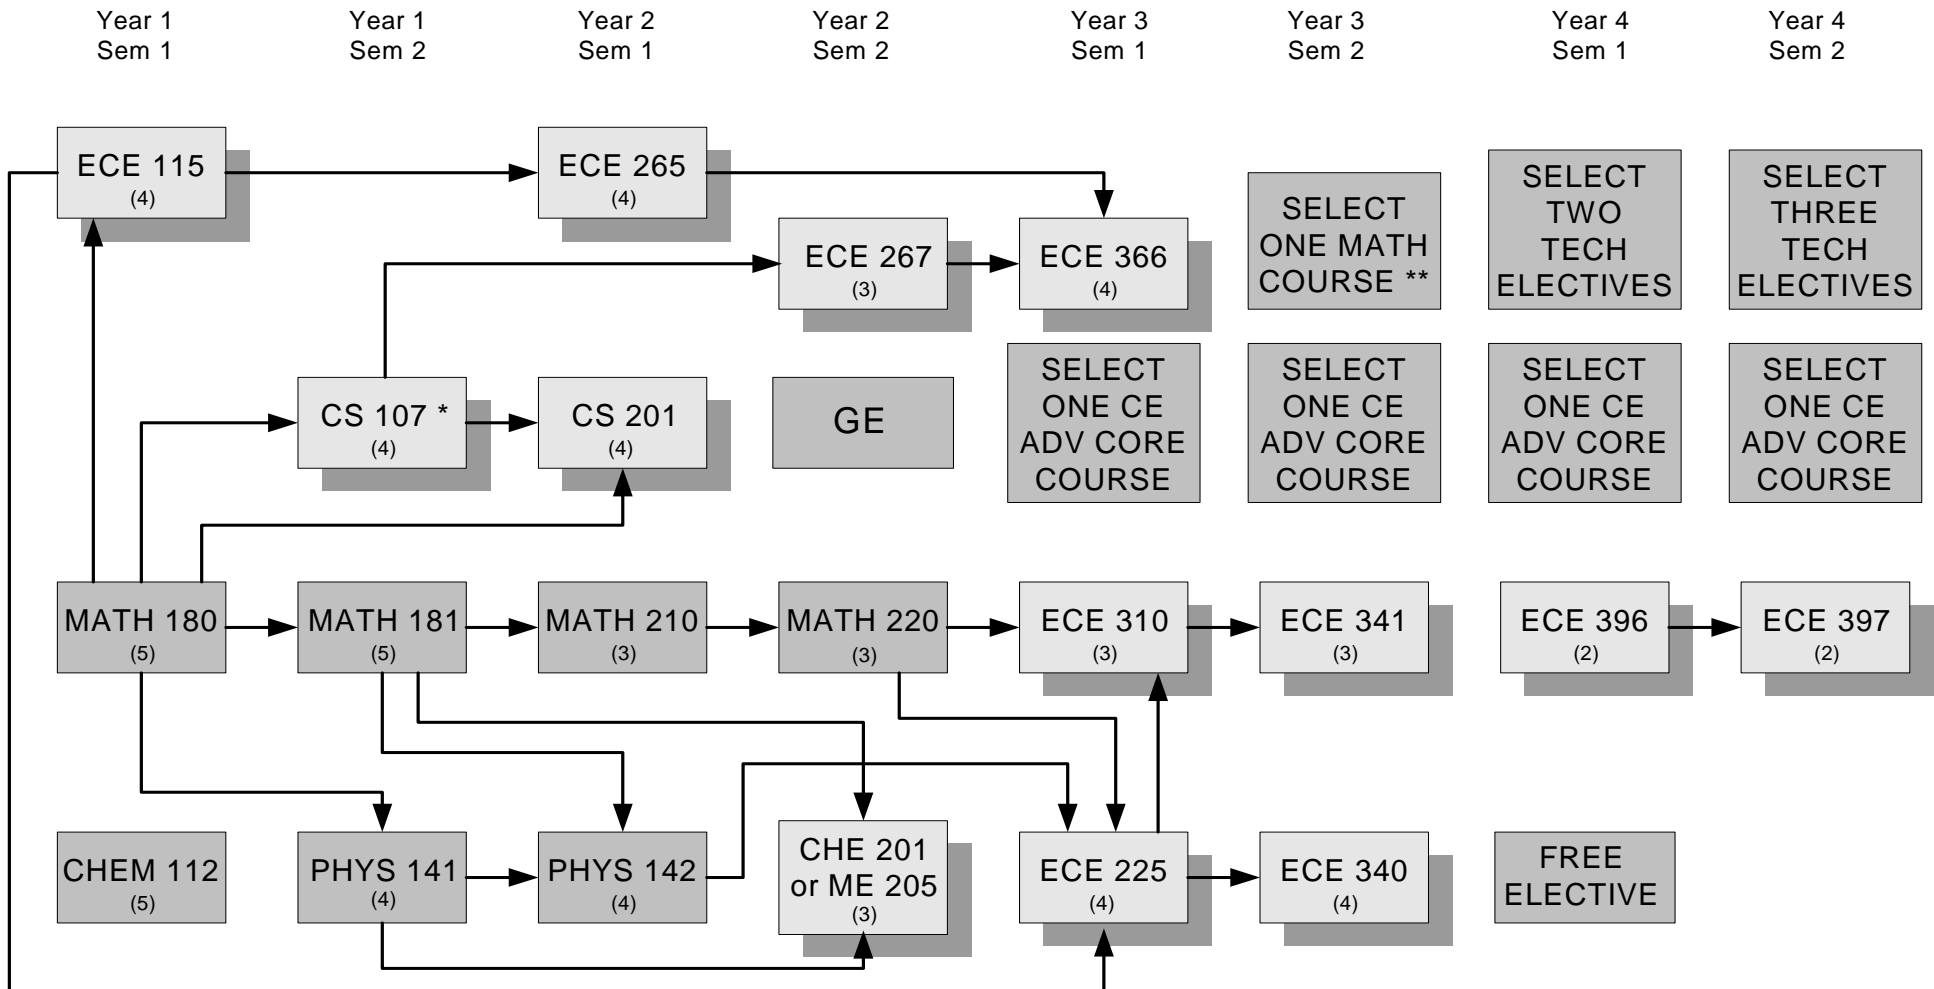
Year 1
Sem 1

Year 1
Sem 2

Year 2
Sem 1

Year 2
Sem 2

Year 3
Sem 1

Year 3
Sem 2

Year 4
Sem 1

Year 4
Sem 2

ECE 115
(4)

ECE 265
(4)

ECE 267
(3)

ECE 366
(4)

SELECT ONE MATH COURSE **

SELECT TWO TECH ELECTIVES

SELECT THREE TECH ELECTIVES

CS 107 *
(4)

CS 201
(4)

GE

SELECT ONE CE ADV CORE COURSE

SELECT ONE CE ADV CORE COURSE

SELECT ONE CE ADV CORE COURSE

SELECT ONE CE ADV CORE COURSE

MATH 180
(5)

MATH 181
(5)

MATH 210
(3)

MATH 220
(3)

ECE 310
(3)

ECE 341
(3)

ECE 396
(2)

ECE 397
(2)

CHEM 112
(5)

PHYS 141
(4)

PHYS 142
(4)

CHE 201 or ME 205
(3)

ECE 225
(4)

ECE 340
(4)

FREE ELECTIVE